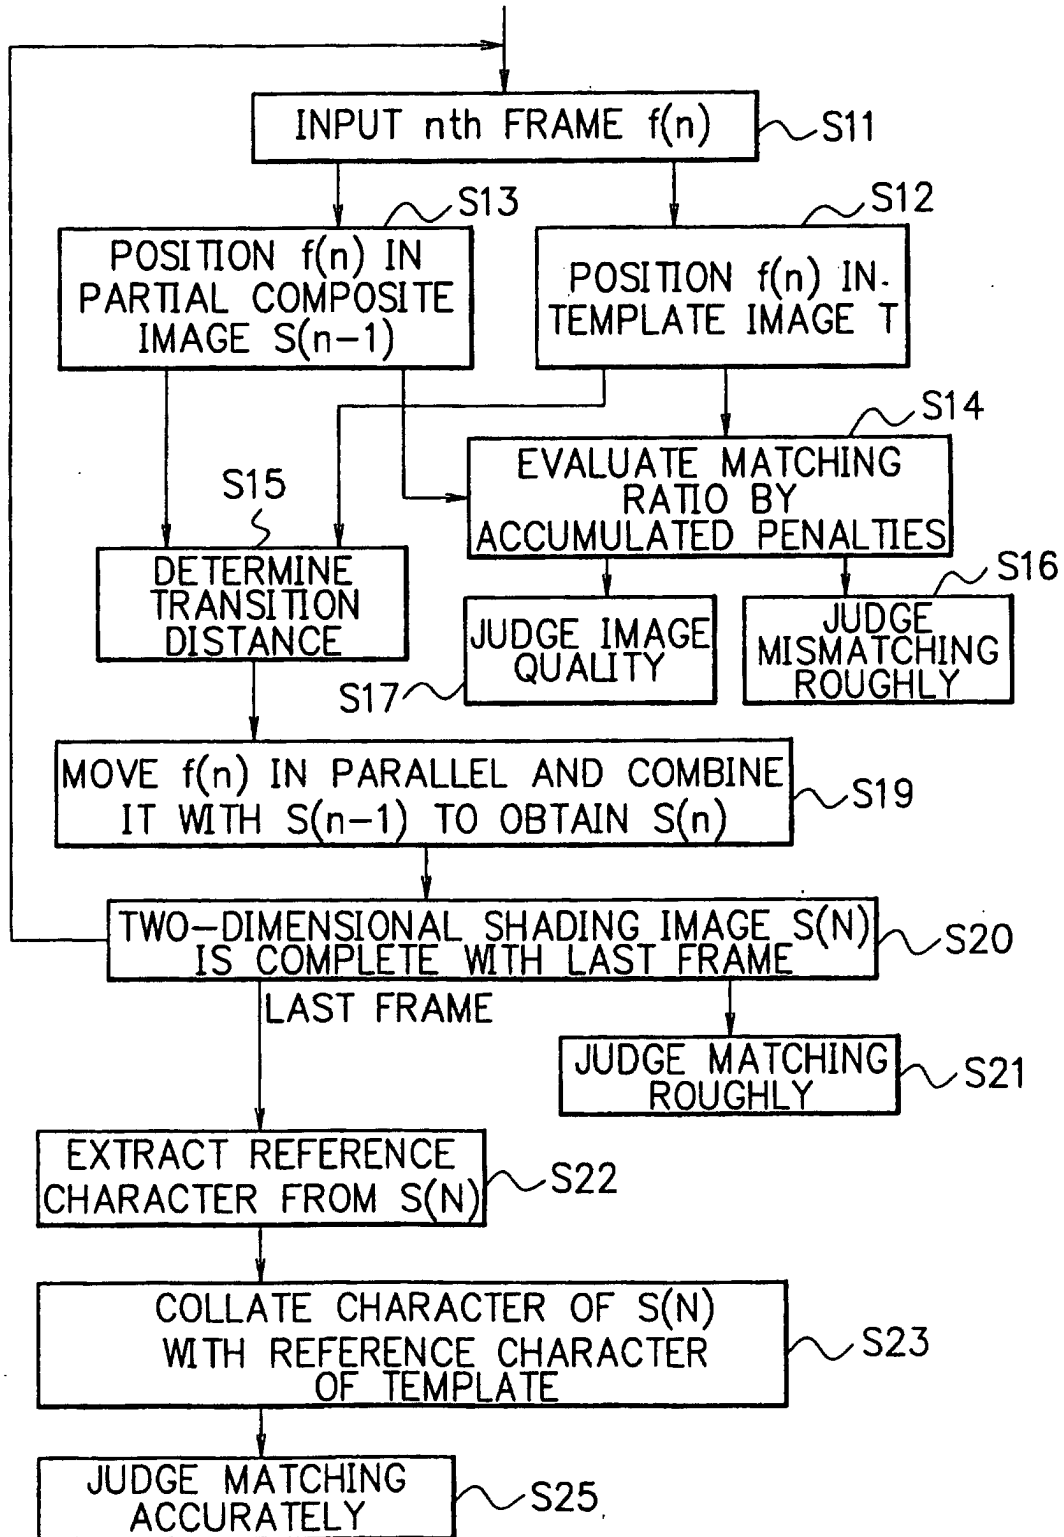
INPUT nth FRAME f(n)
S11

S13
POSITION f(n) IN PARTIAL COMPOSITE IMAGE S(n−1)

S12
POSITION f(n) IN TEMPLATE IMAGE T

S14
EVALUATE MATCHING RATIO BY ACCUMULATED PENALTIES

S15
DETERMINE TRANSITION DISTANCE

JUDGE IMAGE QUALITY
S17

S16
JUDGE MISMATCHING ROUGHLY

MOVE f(n) IN PARALLEL AND COMBINE IT WITH S(n−1) TO OBTAIN S(n)
S19

TWO−DIMENSIONAL SHADING IMAGE S(N) IS COMPLETE WITH LAST FRAME
S20

LAST FRAME

JUDGE MATCHING ROUGHLY
S21

EXTRACT REFERENCE CHARACTER FROM S(N)
S22

COLLATE CHARACTER OF S(N) WITH REFERENCE CHARACTER OF TEMPLATE
S23

JUDGE MATCHING ACCURATELY
S25